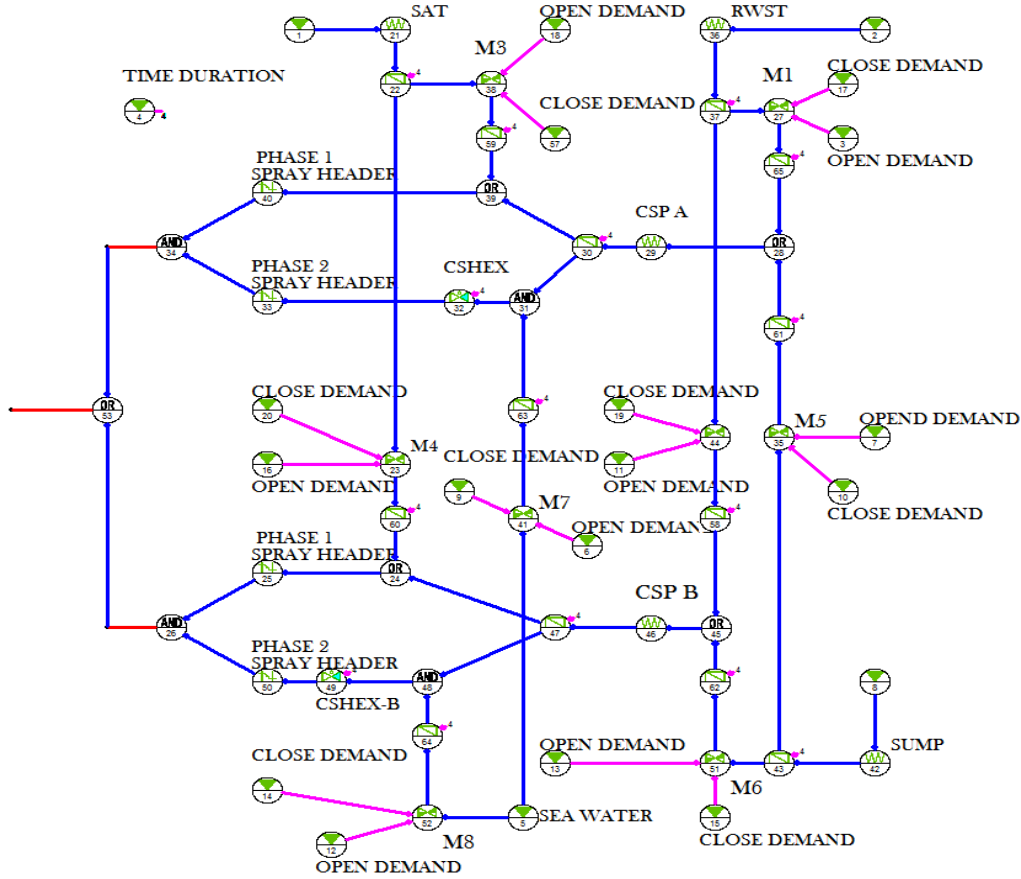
SAT
OPEN DEMAND
RWST
M3
M1
CLOSE DEMAND
TIME DURATION
CLOSE DEMAND
OPEN DEMAND
PHASE 1
SPRAY HEADER
CSP A
PHASE 2
SPRAY HEADER
CSHEX
CLOSE DEMAND
CLOSE DEMAND
M5
OPEND DEMAND
M4
OPEN DEMAND
CLOSE DEMAND
OPEN DEMAND
M7
CLOSE DEMAND
OPEN DEMAN
PHASE 1
SPRAY HEADER
CSP B
PHASE 2
SPRAY HEADER
CSHEX-B
CLOSE DEMAND
OPEN DEMAND
SUMP
M6
SEA WATER
CLOSE DEMAND
M8
OPEN DEMAND
1 21 18 36 2 22 38 4 37 27 17 59 57 3 65 40 39 34 30 29 28 33 32 31 61 53 20 63 19 44 35 7 16 23 11 9 10 60 41 58 6 25 24 26 47 46 45 50 49 48 62 8 64 13 51 43 42 14 52 5 15 12
AND OR